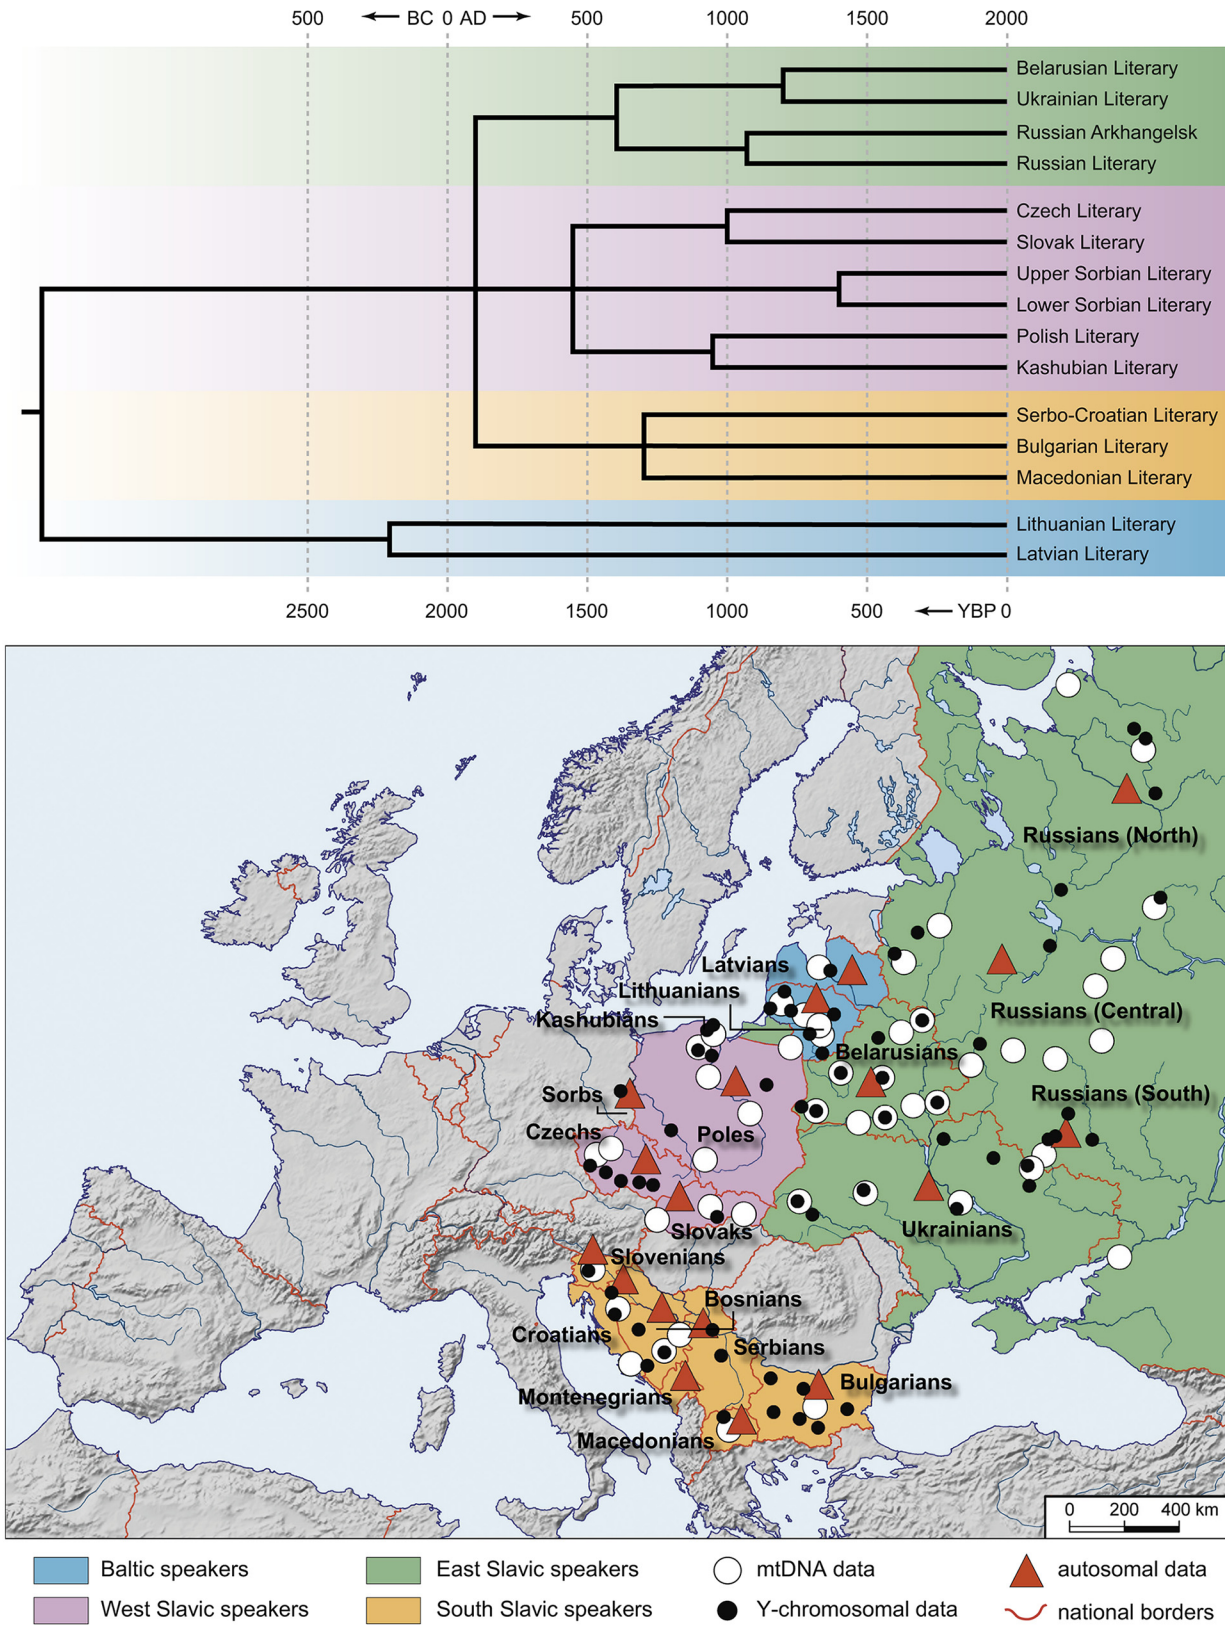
500 ← BC 0 AD → 500 1000 1500 2000

Belarusian Literary
Ukrainian Literary
Russian Arkhangelsk
Russian Literary
Czech Literary
Slovak Literary
Upper Sorbian Literary
Lower Sorbian Literary
Polish Literary
Kashubian Literary
Serbo-Croatian Literary
Bulgarian Literary
Macedonian Literary
Lithuanian Literary
Latvian Literary

2500 2000 1500 1000 500 ← YBP 0

Russians (North)
Latvians
Lithuanians
Kashubians
Russians (Central)
Belarusians
Sorbs
Poles
Russians (South)
Czechs
Slovaks
Ukrainians
Slovenians
Bosnians
Croatians
Serbians
Bulgarians
Montenegrians
Macedonians

0 200 400 km

Baltic speakers
West Slavic speakers
East Slavic speakers
South Slavic speakers
mtDNA data
Y-chromosomal data
autosomal data
national borders